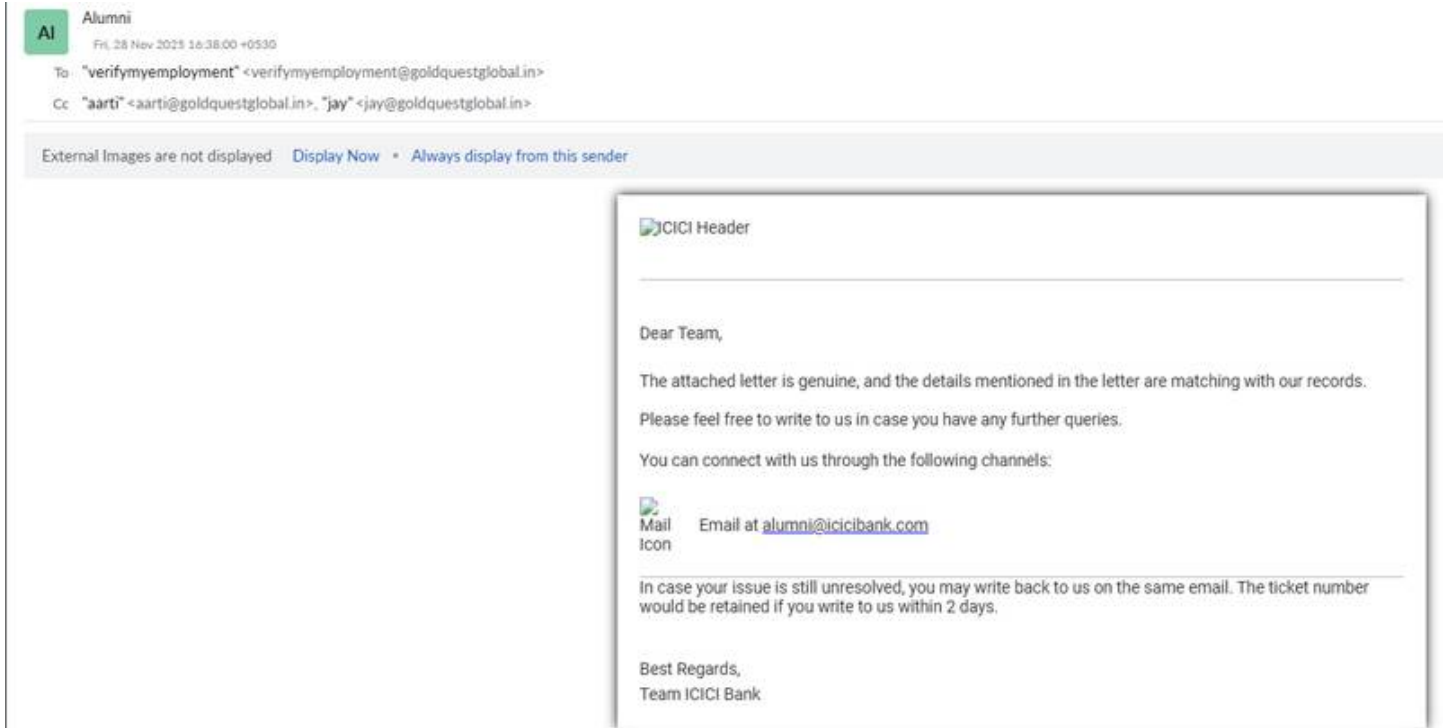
AI

Alumni

Fri, 28 Nov 2025 16:38:00 +0530

To "verifymyemployment" <verifymyemployment@goldquestglobal.in>

Cc "aarti" <aarti@goldquestglobal.in>, "jay" <jay@goldquestglobal.in>

External Images are not displayed Display Now • Always display from this sender

ICICI Header

Dear Team,

The attached letter is genuine, and the details mentioned in the letter are matching with our records.

Please feel free to write to us in case you have any further queries.

You can connect with us through the following channels:

Mail Icon Email at alumni@icicibank.com

In case your issue is still unresolved, you may write back to us on the same email. The ticket number would be retained if you write to us within 2 days.

Best Regards,
Team ICICI Bank